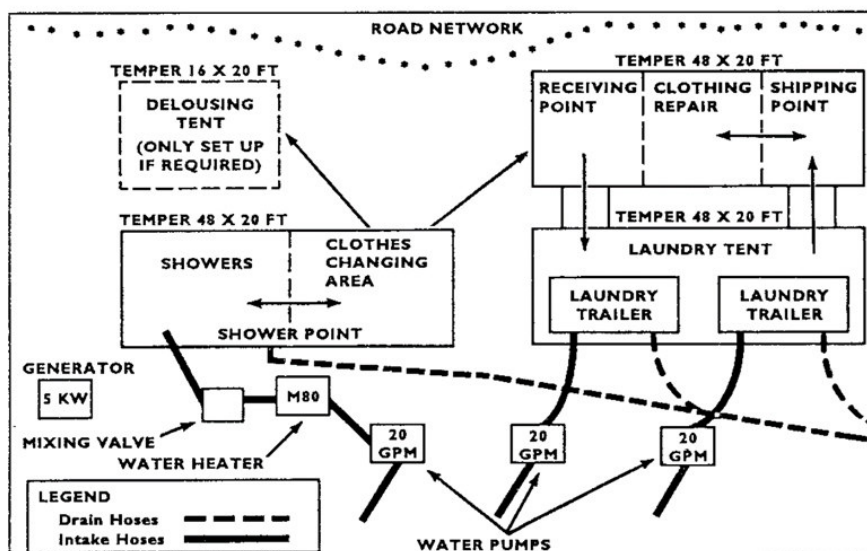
ROAD NETWORK

TEMPER 16 X 20 FT

DELOUSING TENT (ONLY SET UP IF REQUIRED)

TEMPER 48 X 20 FT

RECEIVING POINT

CLOTHING REPAIR

SHIPPING POINT

TEMPER 48 X 20 FT

SHOWERS

CLOTHES CHANGING AREA

SHOWER POINT

TEMPER 48 X 20 FT

LAUNDRY TENT

LAUNDRY TRAILER

LAUNDRY TRAILER

GENERATOR

5 KW

M80

MIXING VALVE

WATER HEATER

20 GPM

20 GPM

20 GPM

LEGEND

Drain Hoses

Intake Hoses

WATER PUMPS